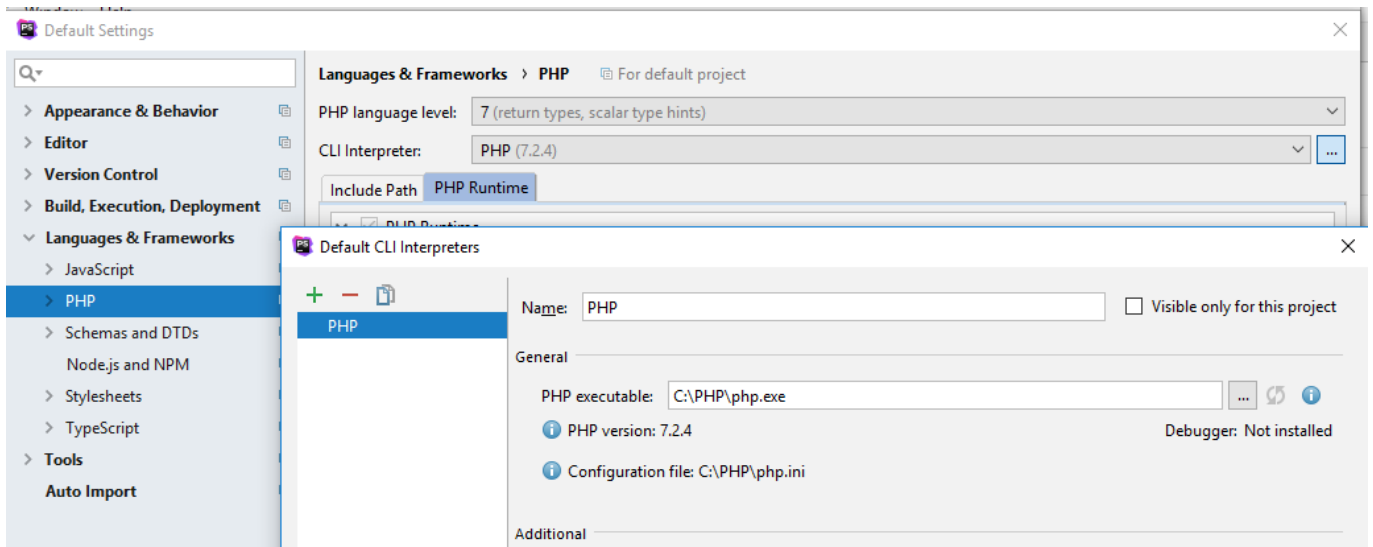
Default Settings

Appearance & Behavior
Editor
Version Control
Build, Execution, Deployment
Languages & Frameworks
JavaScript
PHP
Schemas and DTDs
Node.js and NPM
Stylesheets
TypeScript
Tools
Auto Import

Languages & Frameworks › PHP For default project

PHP language level: 7 (return types, scalar type hints)

CLI Interpreter: PHP (7.2.4) ...

Include Path PHP Runtime

Default CLI Interpreters

+ − 

PHP

Name: PHP Visible only for this project

General

PHP executable: C:\PHP\php.exe ...

PHP version: 7.2.4 Debugger: Not installed

Configuration file: C:\PHP\php.ini

Additional